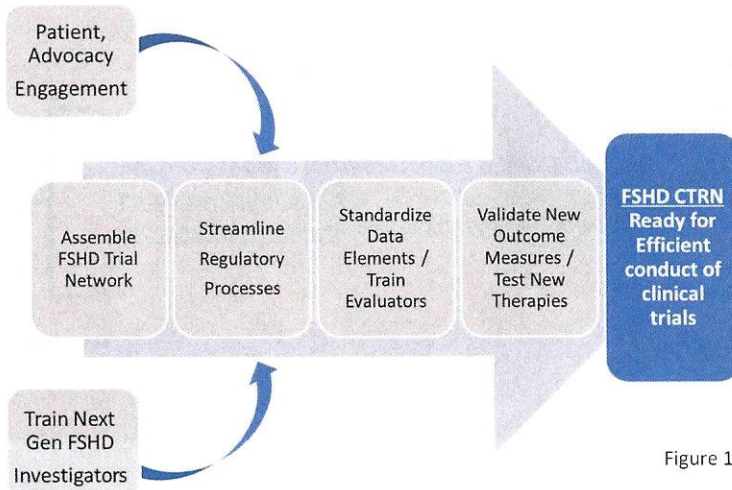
Patient, Advocacy Engagement

Assemble FSHD Trial Network

Streamline Regulatory Processes

Standardize Data Elements / Train Evaluators

Validate New Outcome Measures / Test New Therapies

FSHD CTRN Ready for Efficient conduct of clinical trials

Train Next Gen FSHD Investigators

Figure 1